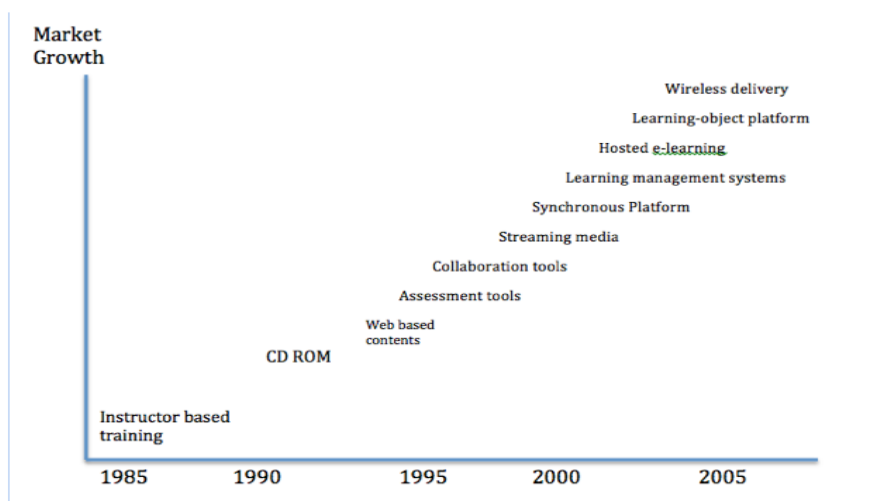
Market Growth

Wireless delivery

Learning-object platform

Hosted e-learning

Learning management systems

Synchronous Platform

Streaming media

Collaboration tools

Assessment tools

Web based contents

CD ROM

Instructor based training

1985
1990
1995
2000
2005